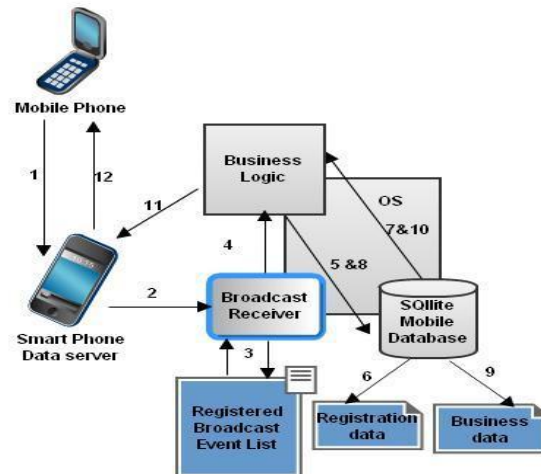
Mobile Phone

1

12

Business Logic

11

OS

7&10

4

5 &8

Smart Phone Data server

2

Broadcast Receiver

SQllite Mobile Database

3

6

9

Registered Broadcast Event List

Registration data

Business data